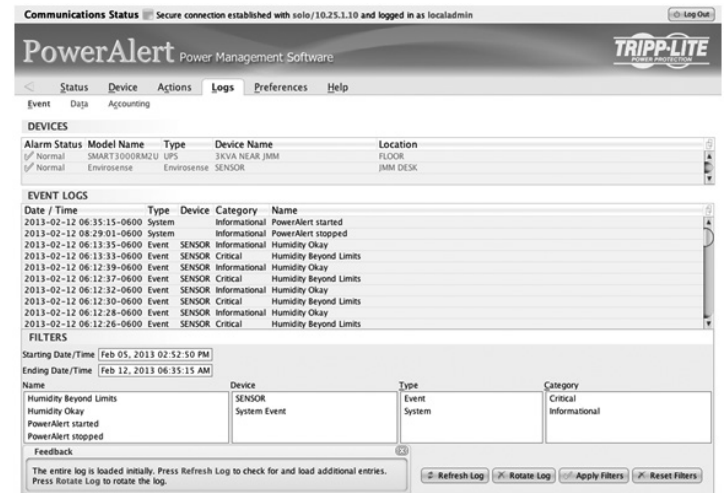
Communications Status Secure connection established with solo/10.25.1.10 and logged in as localadmin

Log Out

PowerAlert Power Management Software

TRIPP·LITE POWER PROTECTION

Status Device Actions Logs Preferences Help

Event Data Accounting

DEVICES

| Alarm Status | Model Name | Type | Device Name | Location |
|---|---|---|---|---|
| Normal | SMART3000RM2U | UPS | 3KVA NEAR JMM | FLOOR |
| Normal | Envirosense | Envirosense | SENSOR | JMM DESK |

EVENT LOGS

| Date / Time | Type | Device | Category | Name |
|---|---|---|---|---|
| 2013-02-12 06:35:15-0600 | System | | Informational | PowerAlert started |
| 2013-02-12 08:29:01-0600 | System | | Informational | PowerAlert stopped |
| 2013-02-12 06:13:35-0600 | Event | SENSOR | Informational | Humidity Okay |
| 2013-02-12 06:13:33-0600 | Event | SENSOR | Critical | Humidity Beyond Limits |
| 2013-02-12 06:12:39-0600 | Event | SENSOR | Informational | Humidity Okay |
| 2013-02-12 06:12:37-0600 | Event | SENSOR | Critical | Humidity Beyond Limits |
| 2013-02-12 06:12:32-0600 | Event | SENSOR | Informational | Humidity Okay |
| 2013-02-12 06:12:30-0600 | Event | SENSOR | Critical | Humidity Beyond Limits |
| 2013-02-12 06:12:28-0600 | Event | SENSOR | Informational | Humidity Okay |
| 2013-02-12 06:12:26-0600 | Event | SENSOR | Critical | Humidity Beyond Limits |

FILTERS

Starting Date/Time Feb 05, 2013 02:52:50 PM

Ending Date/Time Feb 12, 2013 06:35:15 AM

| Name | Device | Type | Category |
|---|---|---|---|
| Humidity Beyond Limits | SENSOR | Event | Critical |
| Humidity Okay | System Event | System | Informational |
| PowerAlert started | | | |
| PowerAlert stopped | | | |

Feedback

The entire log is loaded initially. Press Refresh Log to check for and load additional entries. Press Rotate Log to rotate the log.

Refresh Log Rotate Log Apply Filters Reset Filters